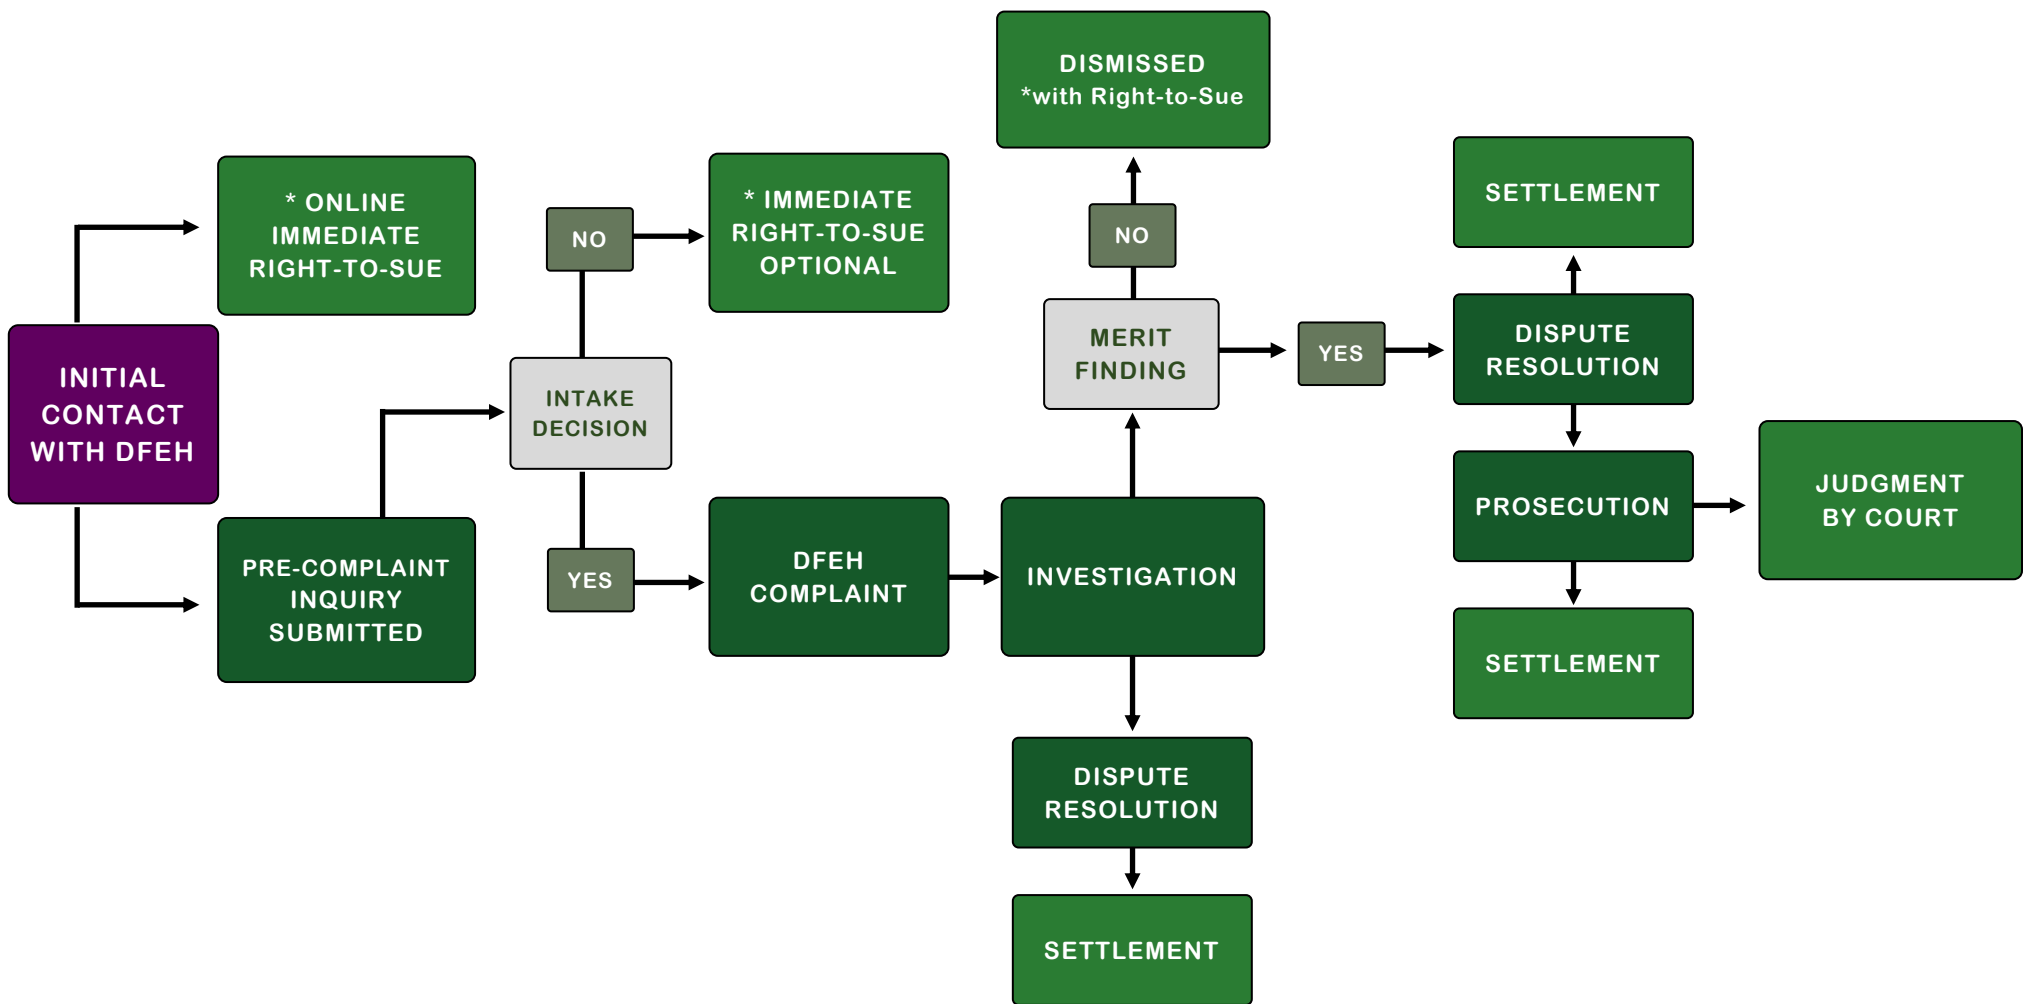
INITIAL CONTACT WITH DFEH

* ONLINE IMMEDIATE RIGHT-TO-SUE

PRE-COMPLAINT INQUIRY SUBMITTED

INTAKE DECISION

NO

* IMMEDIATE RIGHT-TO-SUE OPTIONAL

YES

DFEH COMPLAINT

INVESTIGATION

DISPUTE RESOLUTION

SETTLEMENT

MERIT FINDING

NO

DISMISSED
*with Right-to-Sue

YES

DISPUTE RESOLUTION

SETTLEMENT

PROSECUTION

JUDGMENT BY COURT

SETTLEMENT